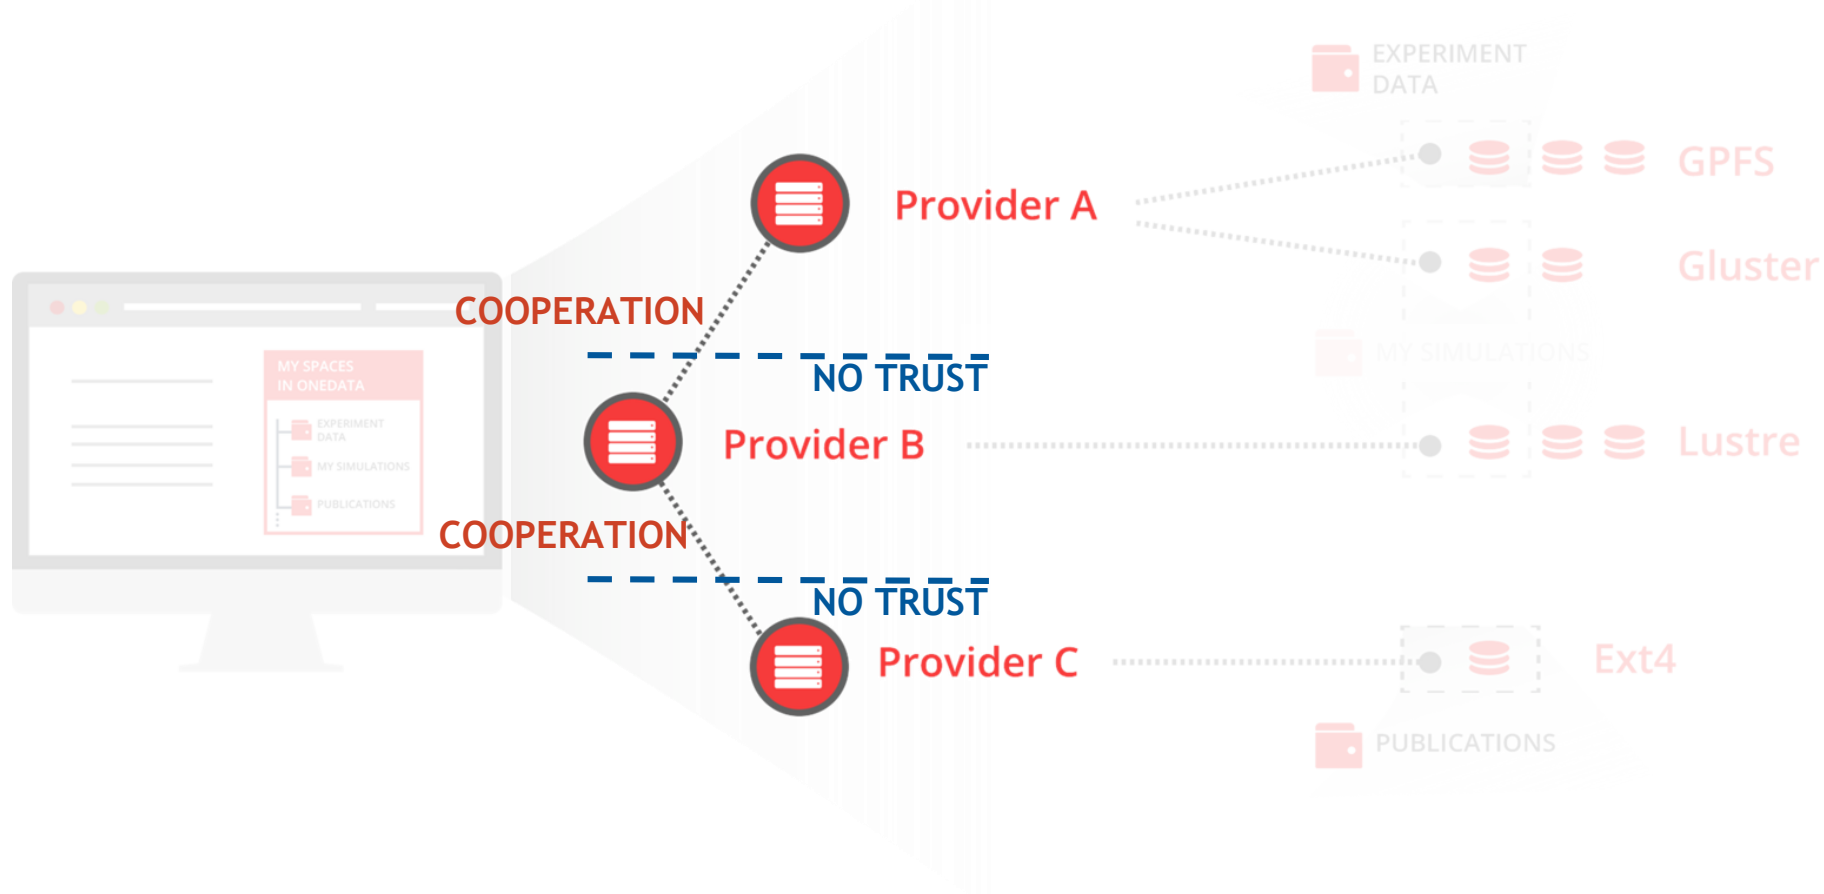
EXPERIMENT DATA

GPFS

Provider A

Gluster

MY SPACES IN ONEDATA

EXPERIMENT DATA

MY SIMULATIONS

PUBLICATIONS

COOPERATION

NO TRUST

MY SIMULATIONS

Provider B

Lustre

COOPERATION

NO TRUST

Provider C

Ext4

PUBLICATIONS